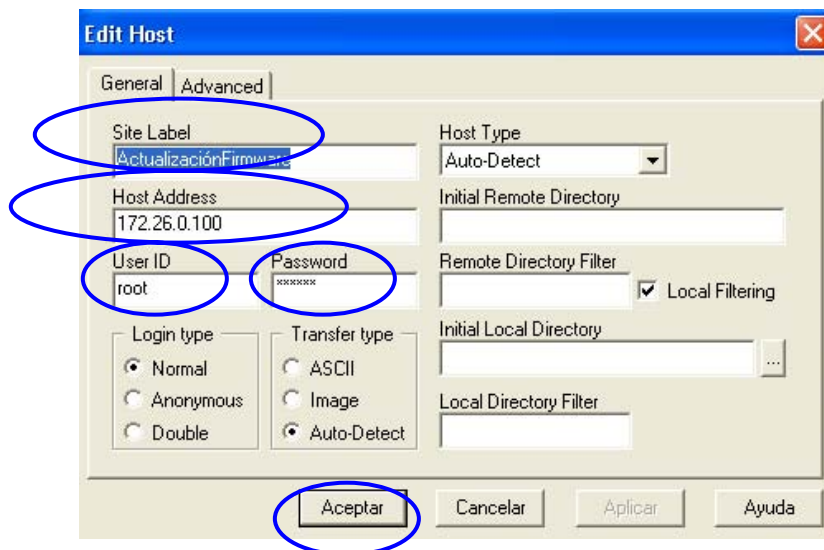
Edit Host

General | Advanced

Site Label
ActualizaciónFirmware

Host Address
172.26.0.100

User ID
root

Password
******

Login type
Normal
Anonymous
Double

Transfer type
ASCII
Image
Auto-Detect

Host Type
Auto-Detect

Initial Remote Directory

Remote Directory Filter

Local Filtering

Initial Local Directory

...

Local Directory Filter

Aceptar | Cancelar | Aplicar | Ayuda